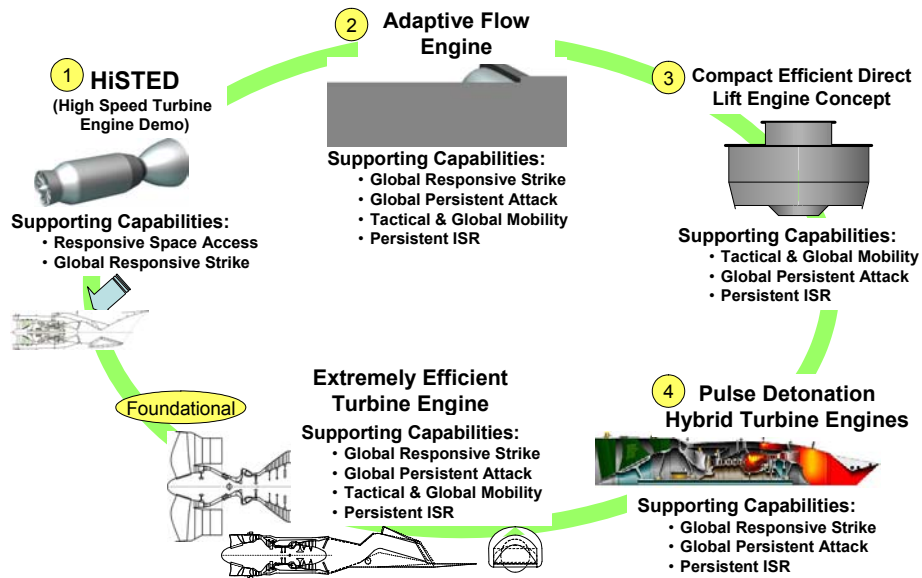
1 HiSTED
(High Speed Turbine Engine Demo)

Supporting Capabilities:
• Responsive Space Access
• Global Responsive Strike

2 Adaptive Flow Engine

Supporting Capabilities:
• Global Responsive Strike
• Global Persistent Attack
• Tactical & Global Mobility
• Persistent ISR

3 Compact Efficient Direct Lift Engine Concept

Supporting Capabilities:
• Tactical & Global Mobility
• Global Persistent Attack
• Persistent ISR

Foundational

Extremely Efficient Turbine Engine

Supporting Capabilities:
• Global Responsive Strike
• Global Persistent Attack
• Tactical & Global Mobility
• Persistent ISR

4 Pulse Detonation Hybrid Turbine Engines

Supporting Capabilities:
• Global Responsive Strike
• Global Persistent Attack
• Persistent ISR